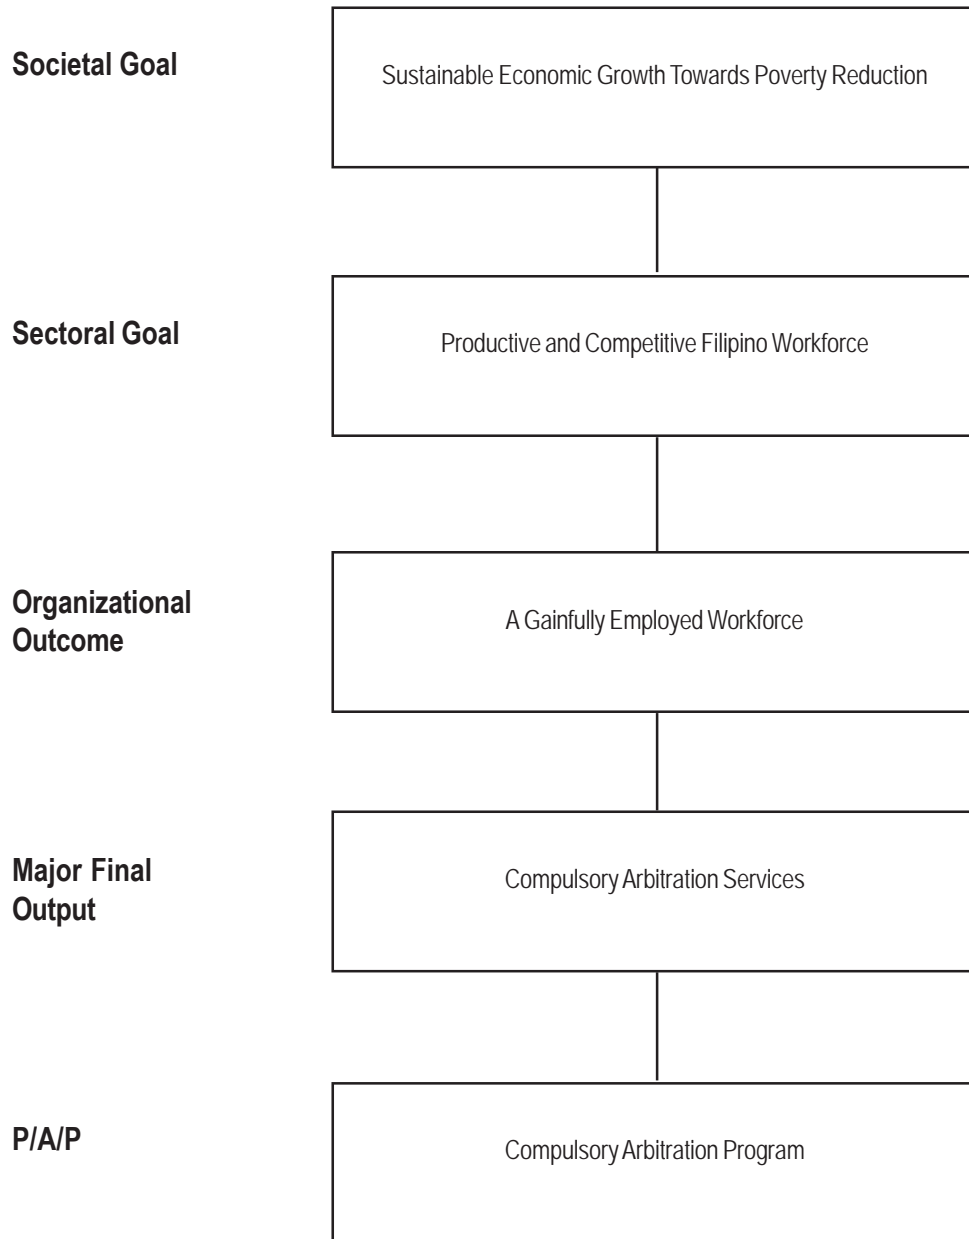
Societal Goal

Sustainable Economic Growth Towards Poverty Reduction

Sectoral Goal

Productive and Competitive Filipino Workforce

Organizational Outcome

A Gainfully Employed Workforce

Major Final Output

Compulsory Arbitration Services

P/A/P

Compulsory Arbitration Program